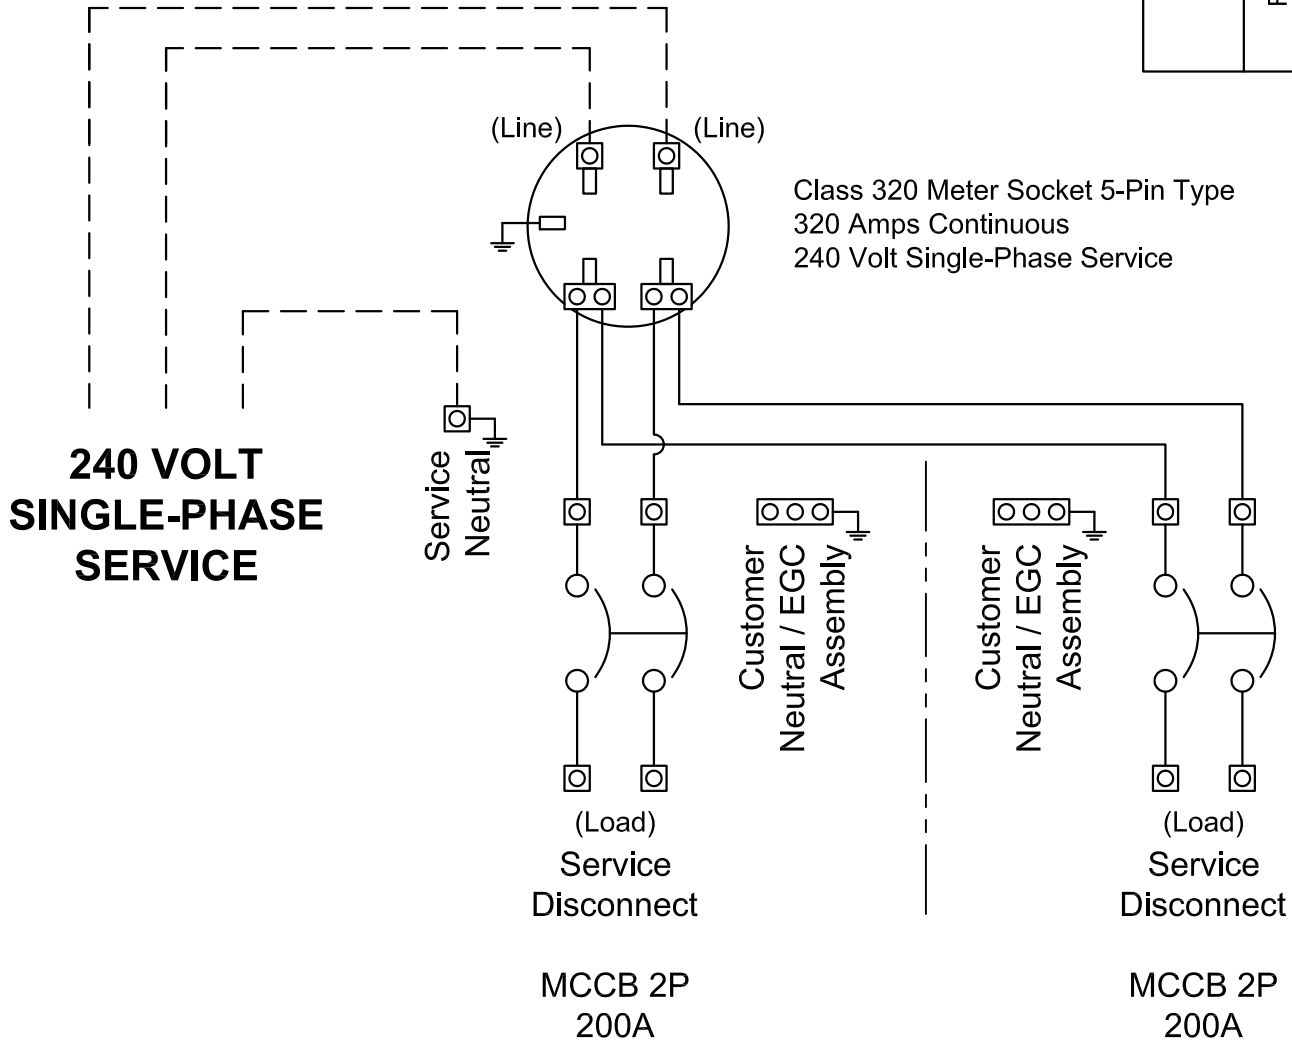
(Line) (Line)

Class 320 Meter Socket 5-Pin Type
320 Amps Continuous
240 Volt Single-Phase Service

240 VOLT
SINGLE-PHASE
SERVICE

Service Neutral

Customer Neutral / EGC Assembly

Customer Neutral / EGC Assembly

(Load)
Service
Disconnect

MCCB 2P
200A

(Load)
Service
Disconnect

MCCB 2P
200A